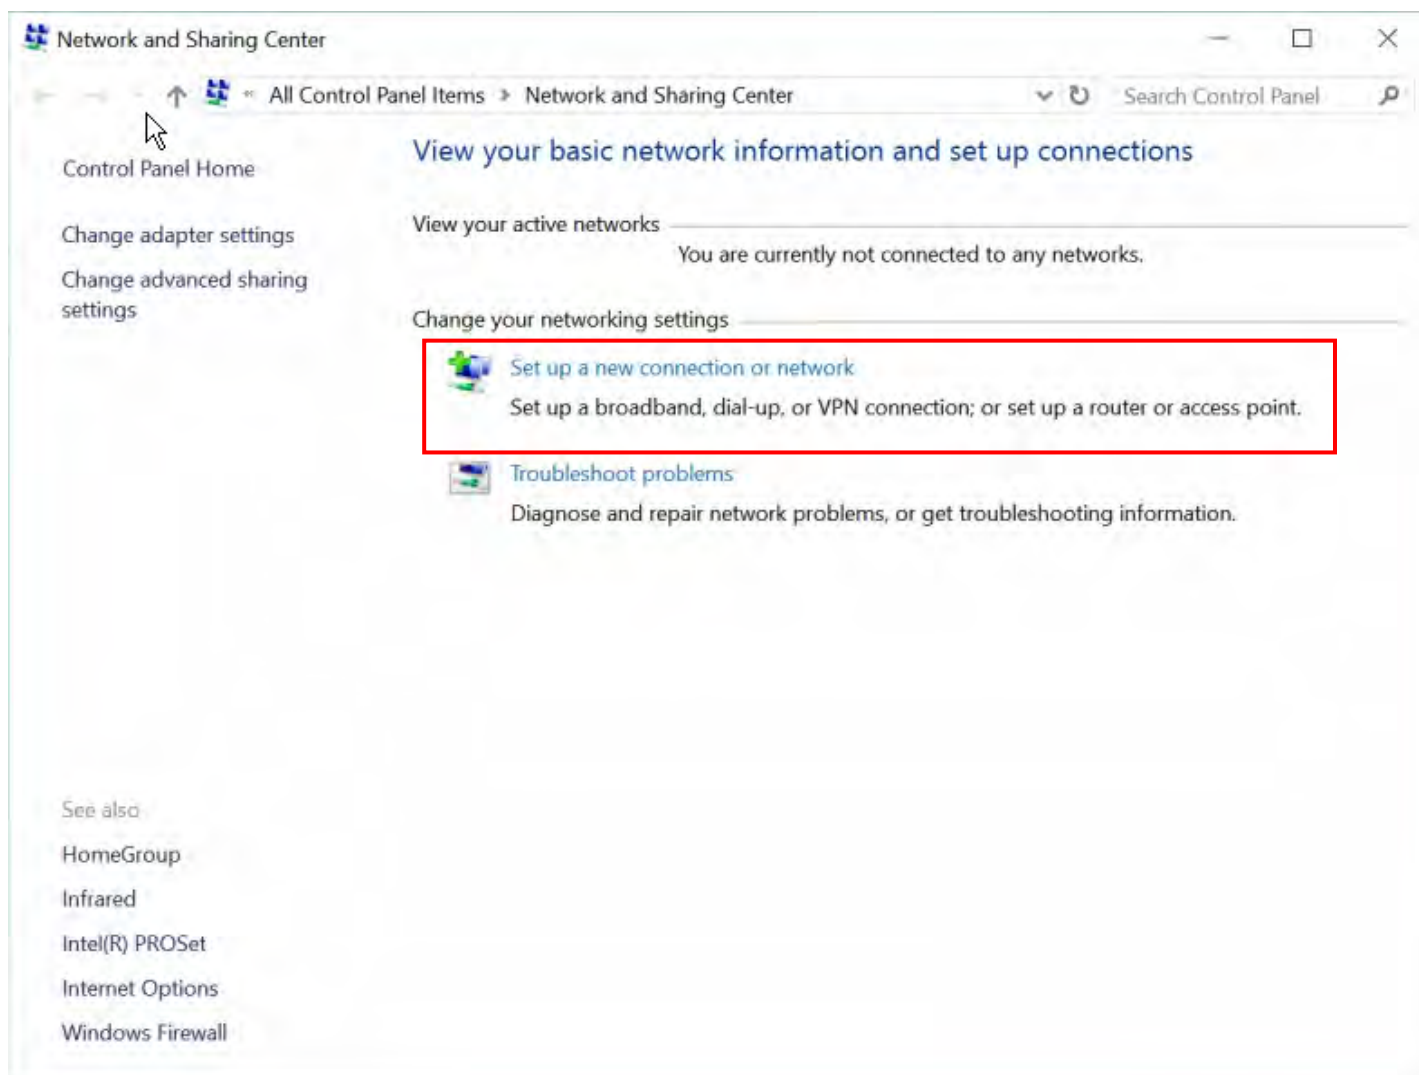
Network and Sharing Center

« All Control Panel Items › Network and Sharing Center

Search Control Panel

Control Panel Home

Change adapter settings

Change advanced sharing settings

View your basic network information and set up connections

View your active networks

You are currently not connected to any networks.

Change your networking settings

Set up a new connection or network

Set up a broadband, dial-up, or VPN connection; or set up a router or access point.

Troubleshoot problems

Diagnose and repair network problems, or get troubleshooting information.

See also

HomeGroup

Infrared

Intel(R) PROSet

Internet Options

Windows Firewall